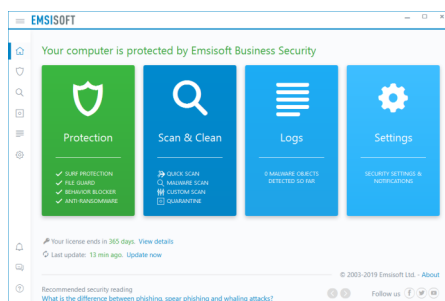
EMSISOFT

Your computer is protected by Emsisoft Business Security

Protection

SURF PROTECTION
FILE GUARD
BEHAVIOR BLOCKER
ANTI-RANSOMWARE

Scan & Clean

QUICK SCAN
MALWARE SCAN
CUSTOM SCAN
QUARANTINE

Logs

0 MALWARE OBJECTS DETECTED SO FAR

Settings

SECURITY SETTINGS & NOTIFICATIONS

Your license ends in 365 days. View details

Last update: 13 min ago. Update now

© 2003-2019 Emsisoft Ltd. - About

Recommended security reading
What is the difference between phishing, spear phishing and whaling attacks?

Follow us